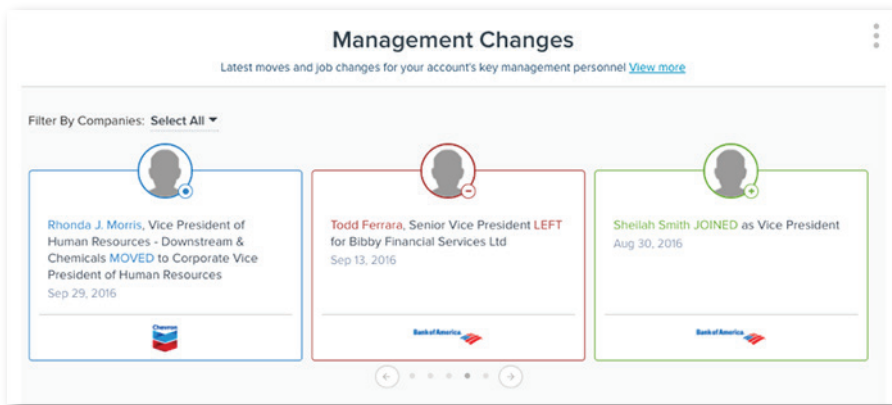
Management Changes

Latest moves and job changes for your account's key management personnel View more

Filter By Companies: Select All

Rhonda J. Morris, Vice President of Human Resources - Downstream & Chemicals MOVED to Corporate Vice President of Human Resources
Sep 29, 2016

Chevron

Todd Ferrara, Senior Vice President LEFT for Bibby Financial Services Ltd
Sep 13, 2016

Bank of America

Sheilah Smith JOINED as Vice President
Aug 30, 2016

Bank of America